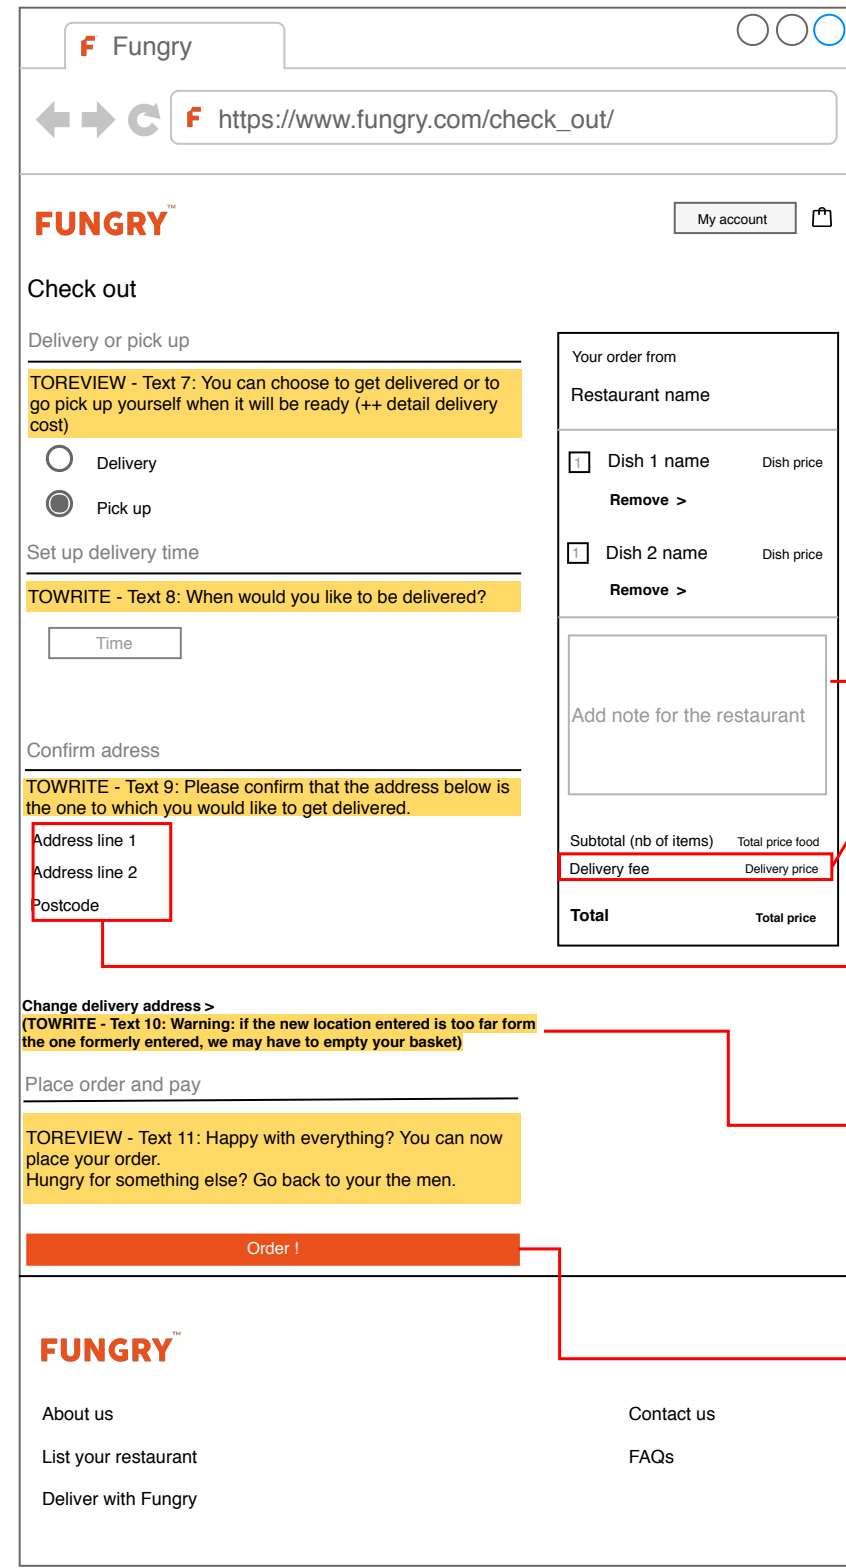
F Fungry

F https://www.fungry.com/check_out/

FUNGRY™

My account

Check out

Delivery or pick up

TOREVIEW - Text 7: You can choose to get delivered or to go pick up yourself when it will be ready (++ detail delivery cost)

Delivery

Pick up

Set up delivery time

TOWRITE - Text 8: When would you like to be delivered?

Time

Confirm adress

TOWRITE - Text 9: Please confirm that the address below is the one to which you would like to get delivered.

Address line 1

Address line 2

Postcode

Your order from

Restaurant name

1 Dish 1 name Dish price

Remove >

1 Dish 2 name Dish price

Remove >

Add note for the restaurant

Subtotal (nb of items) Total price food

Delivery fee Delivery price

Total Total price

Change delivery address >
(TOWRITE - Text 10: Warning: if the new location entered is too far form the one formerly entered, we may have to empty your basket)

Place order and pay

TOREVIEW - Text 11: Happy with everything? You can now place your order.
Hungry for something else? Go back to your the men.

Order !

FUNGRY™

About us

List your restaurant

Deliver with Fungry

Contact us

FAQs